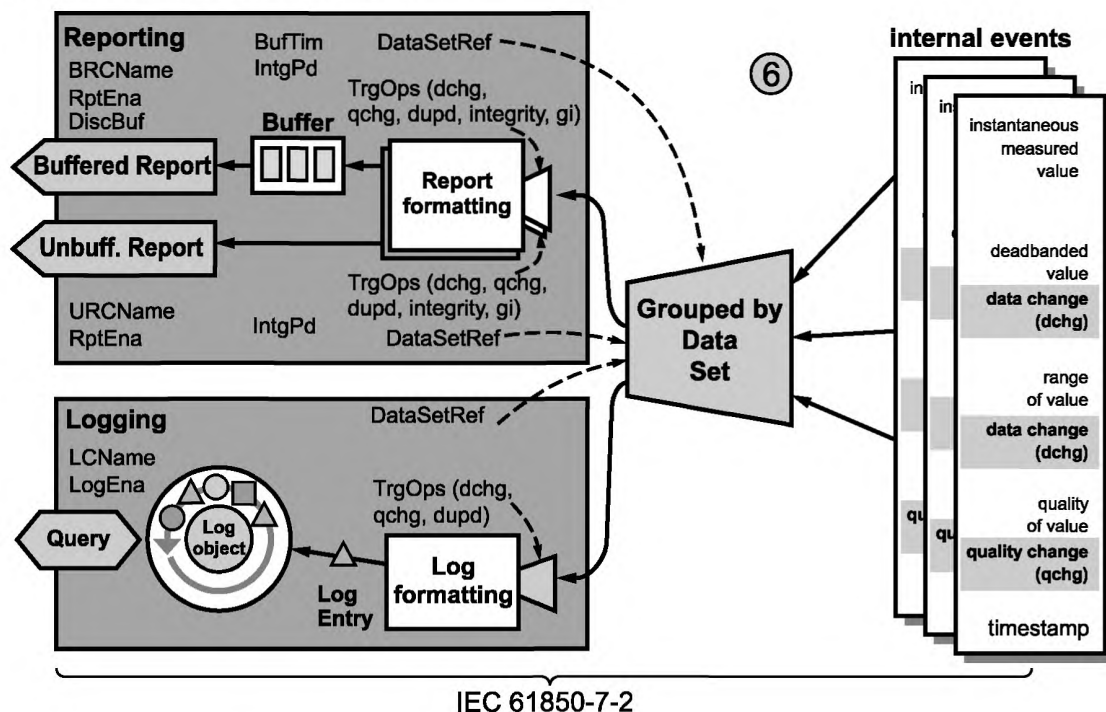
Reporting
BRCName
RptEna
DiscBuf
BufTim
IntgPd
DataSetRef
TrgOps (dchg, qchg, dupd, integrity, gi)
Buffer
Buffered Report
Report formatting
Unbuff. Report
TrgOps (dchg, qchg, dupd, integrity, gi)
URCName
RptEna
IntgPd
DataSetRef

⑥

internal events
in
ins
instantaneous measured value
deadbanded value
data change (dchg)
range of value
data change (dchg)
quality of value
quality change (qchg)
qua
qu
timestamp

Grouped by Data Set

Logging
DataSetRef
LCName
LogEna
TrgOps (dchg, qchg, dupd)
Query
Log object
Log Entry
Log formatting

IEC 61850-7-2